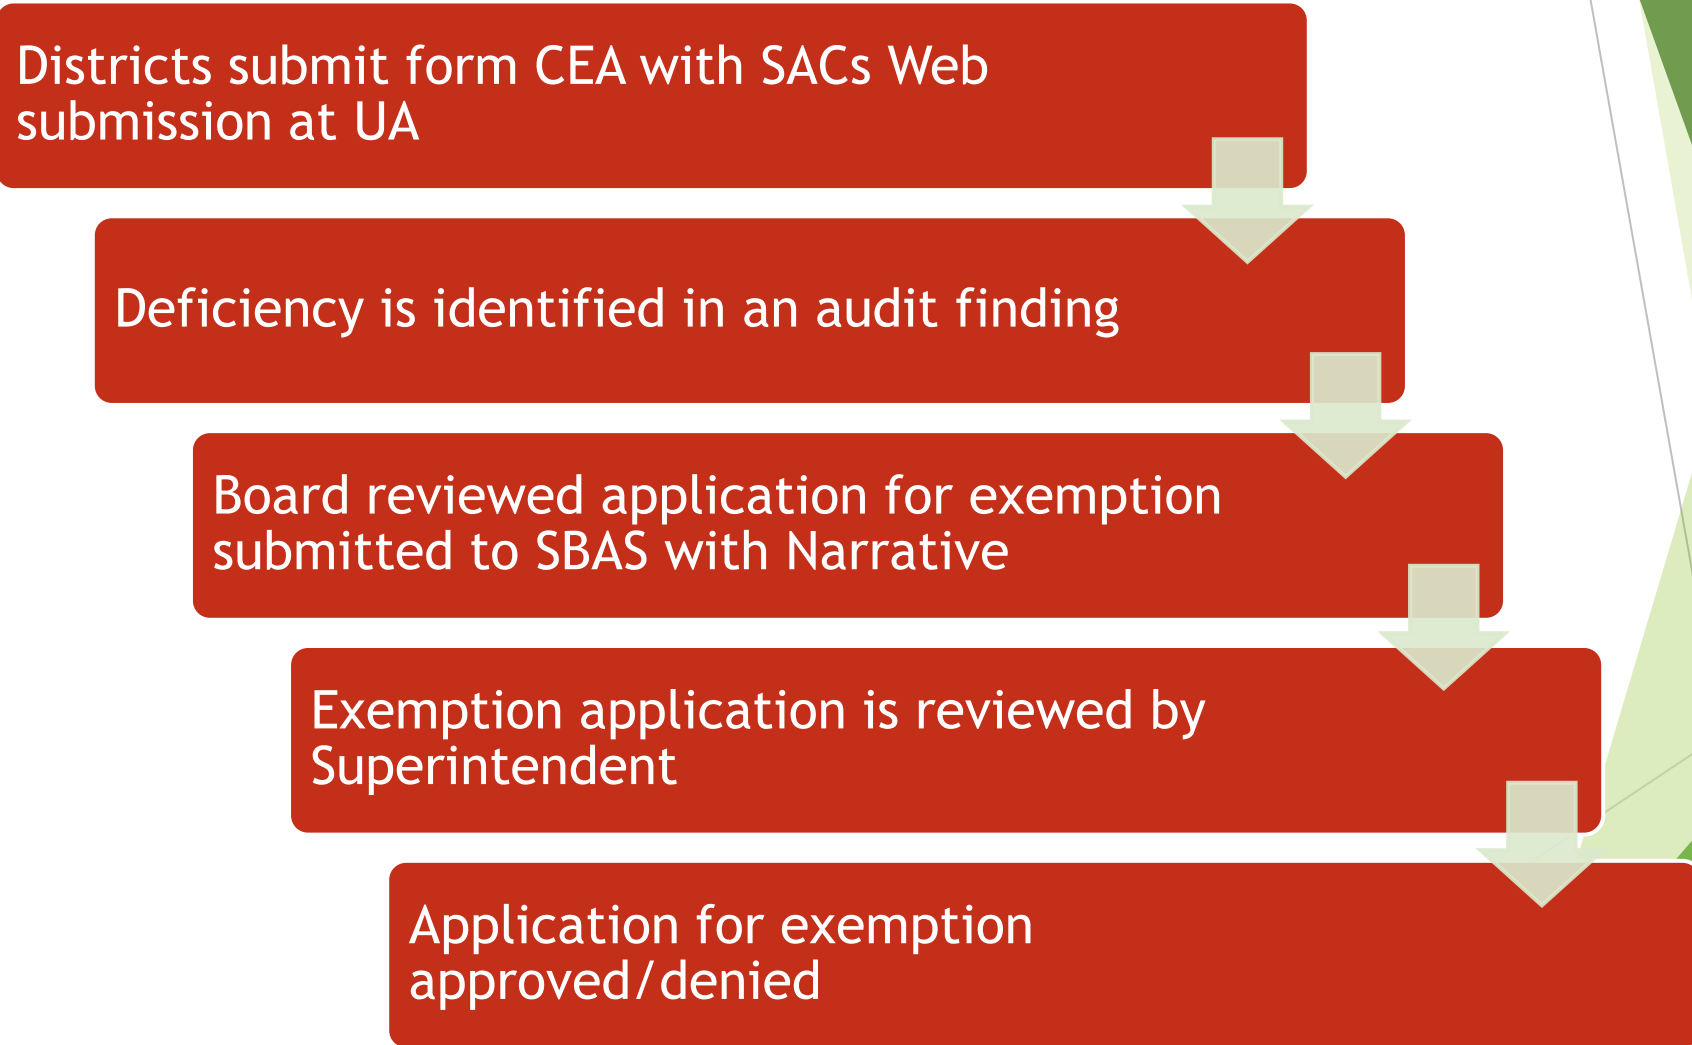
Districts submit form CEA with SACs Web submission at UA

Deficiency is identified in an audit finding

Board reviewed application for exemption submitted to SBAS with Narrative

Exemption application is reviewed by Superintendent

Application for exemption approved/denied